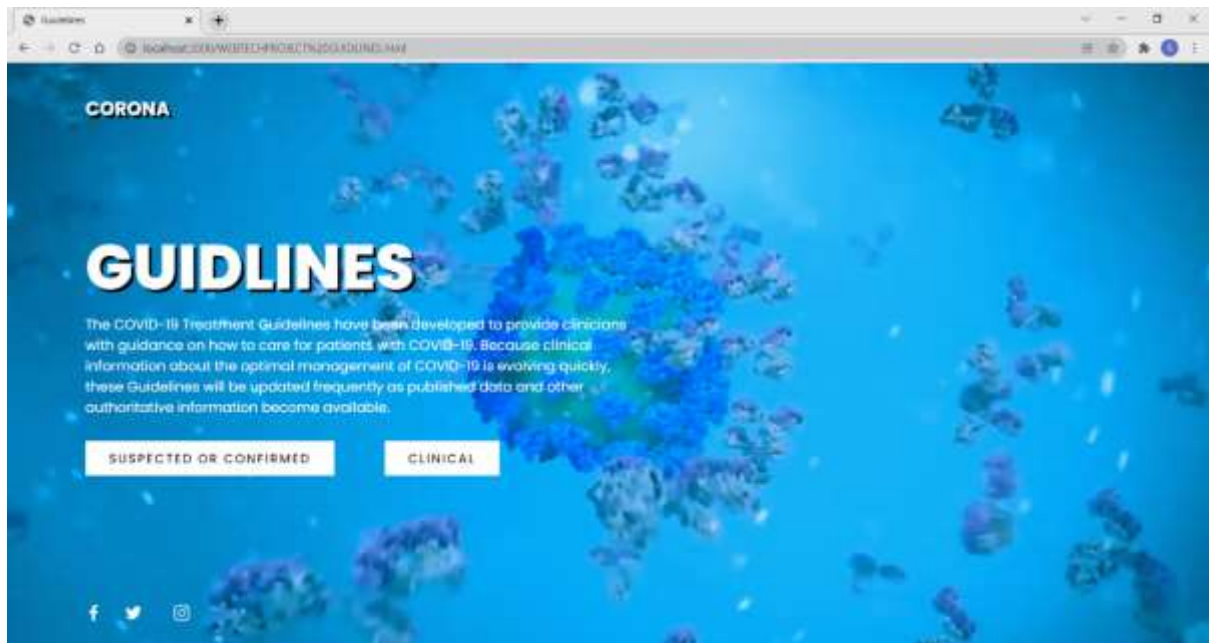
Guidelines

localhost/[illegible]

CORONA

GUIDLINES

The COVID-19 Treatment Guidelines have been developed to provide clinicians with guidance on how to care for patients with COVID-19. Because clinical information about the optimal management of COVID-19 is evolving quickly, these Guidelines will be updated frequently as published data and other authoritative information become available.

SUSPECTED OR CONFIRMED

CLINICAL